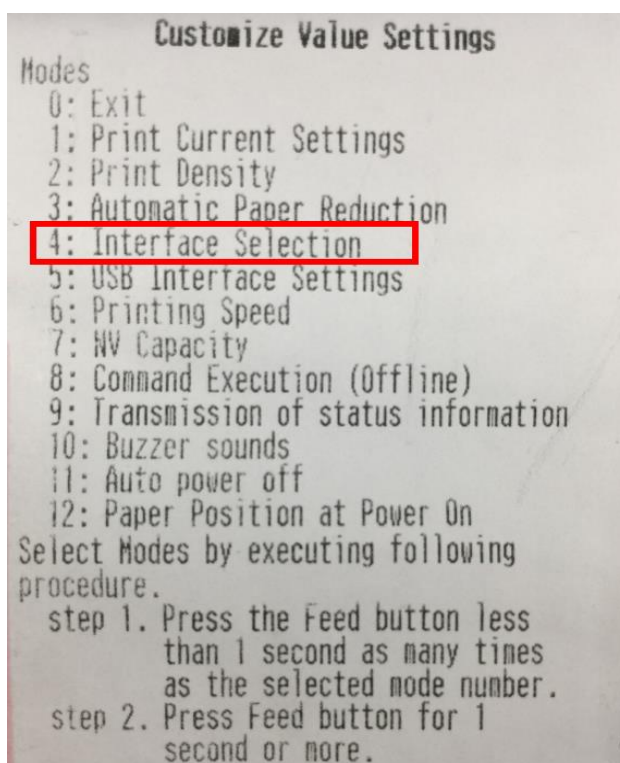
Customize Value Settings
Modes
0: Exit
1: Print Current Settings
2: Print Density
3: Automatic Paper Reduction
4: Interface Selection
5: USB Interface Settings
6: Printing Speed
7: NV Capacity
8: Command Execution (Offline)
9: Transmission of status information
10: Buzzer sounds
11: Auto power off
12: Paper Position at Power On
Select Modes by executing following procedure.
step 1. Press the Feed button less than 1 second as many times as the selected mode number.
step 2. Press Feed button for 1 second or more.